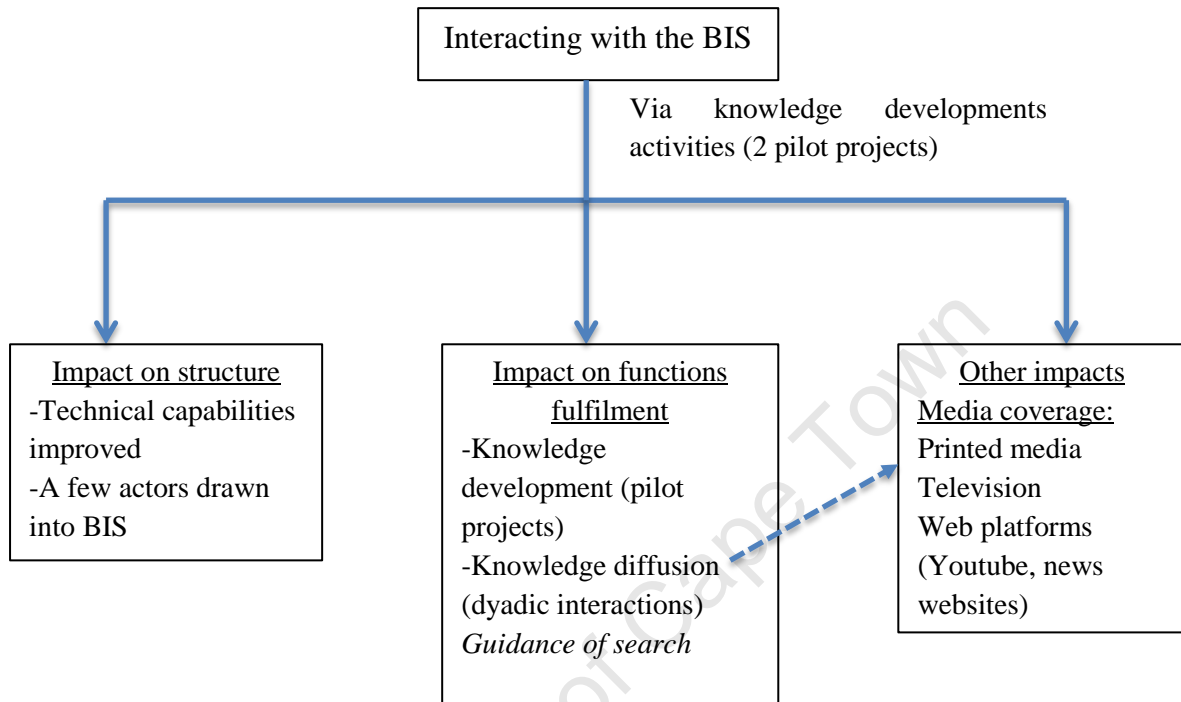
Interacting with the BIS

Via knowledge developments activities (2 pilot projects)

Impact on structure
-Technical capabilities improved
-A few actors drawn into BIS

Impact on functions fulfilment
-Knowledge development (pilot projects)
-Knowledge diffusion (dyadic interactions)
*Guidance of search*

Other impacts
Media coverage:
Printed media
Television
Web platforms (Youtube, news websites)

University of Cape Town